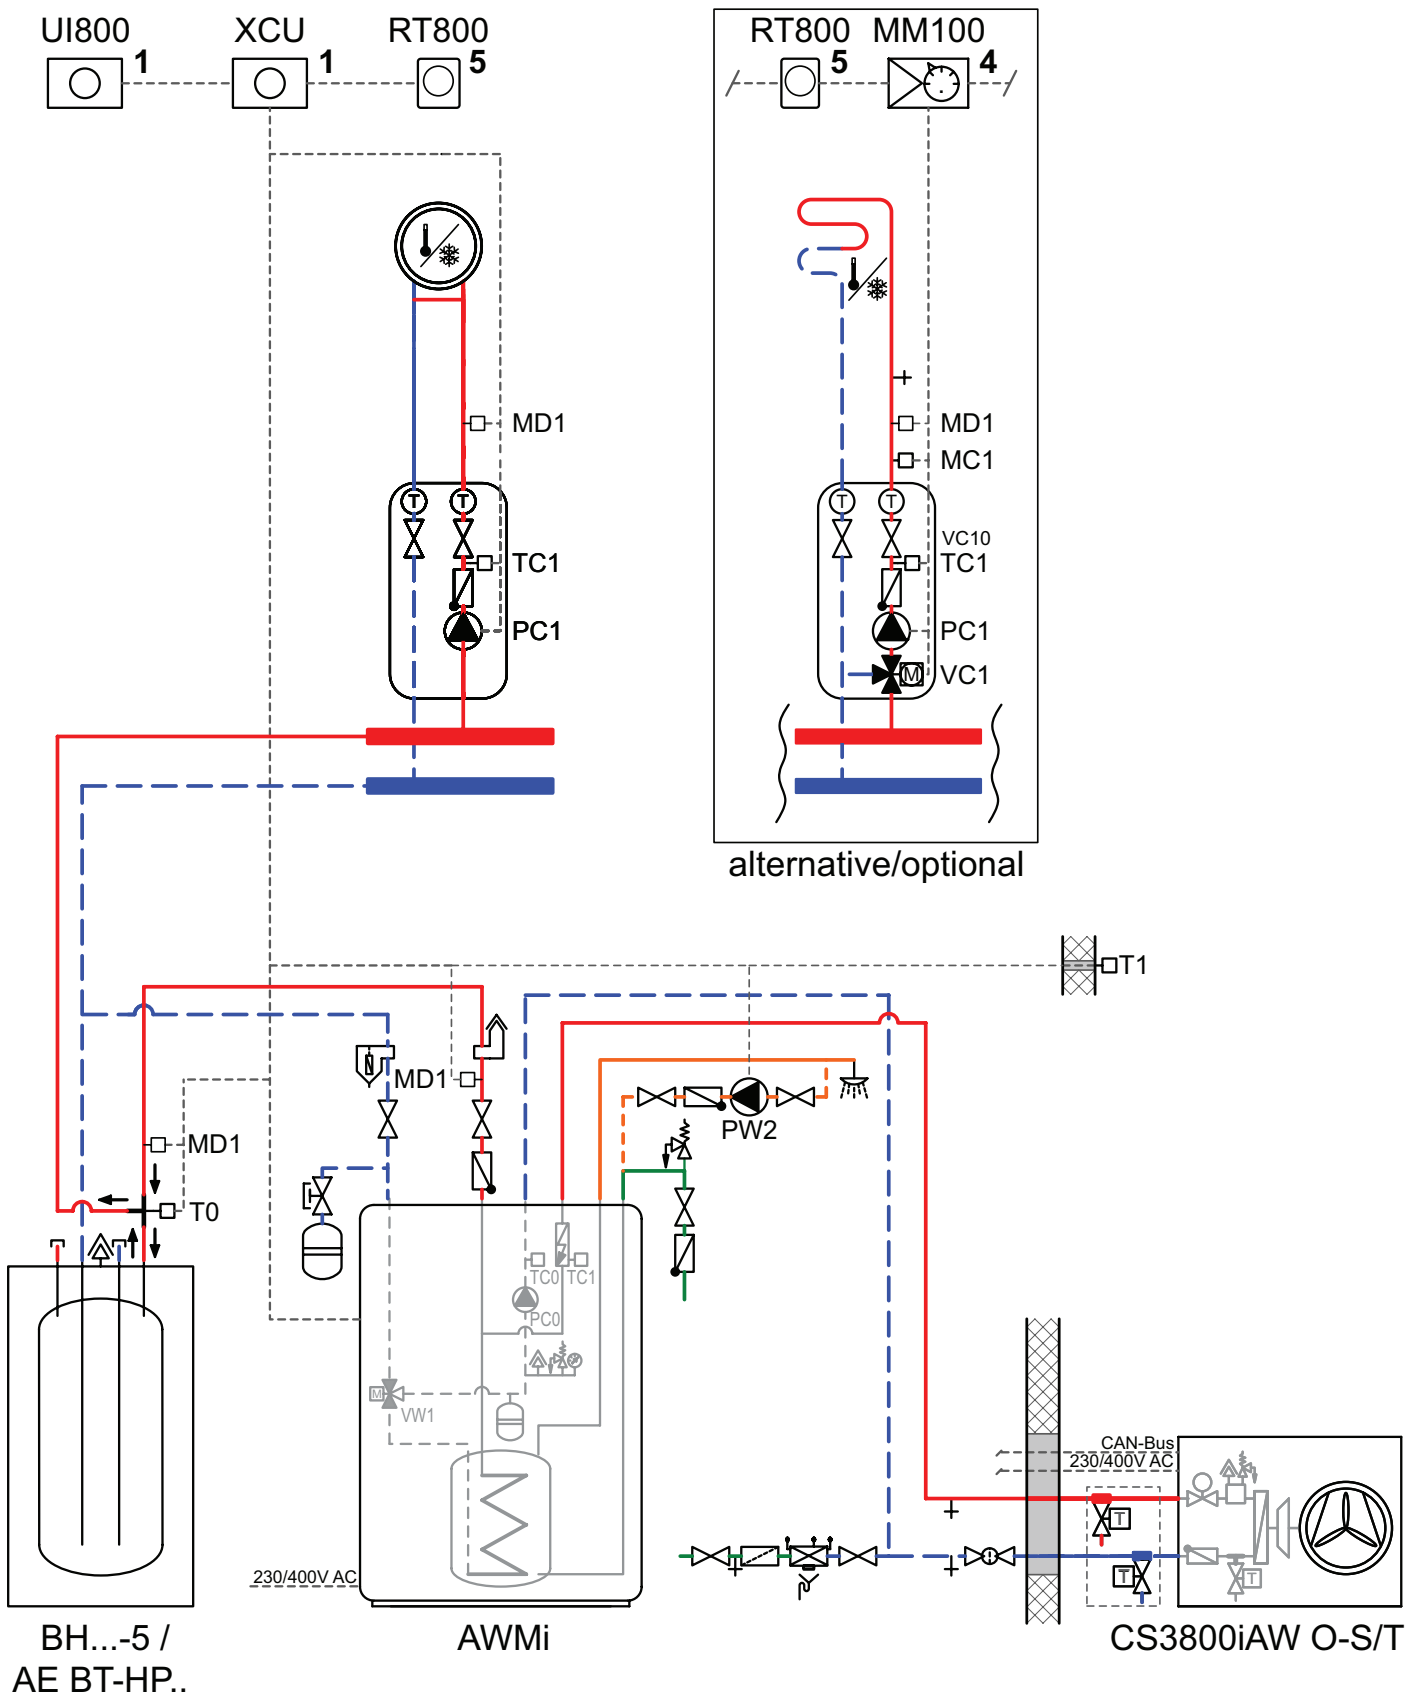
UI800 1
XCU 1
RT800 5

RT800 5
MM100 4

MD1
TC1
PC1

MD1
MC1
VC10
TC1
PC1
VC1

alternative/optional

T1

MD1
MD1
T0
PW2

TC0 TC1
PC0
VW1

CAN-Bus
230/400V AC

230/400V AC

BH...-5 /
AE BT-HP..

AWMi

CS3800iAW O-S/T